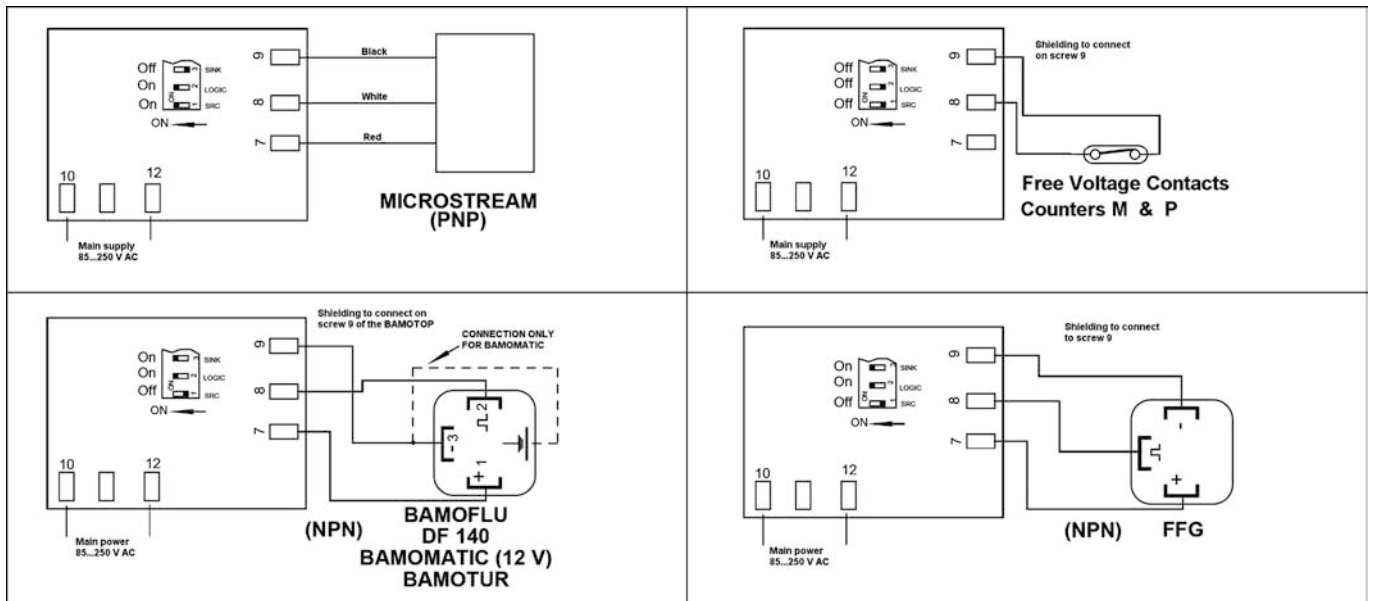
Off
On
On
SINK
LOGIC
SRC
ON
ON
9
8
7
Black
White
Red
10
12
Main supply
85...250 V AC
MICROSTREAM
(PNP)

Shielding to connect on screw 9
Off
Off
Off
SINK
LOGIC
SRC
ON
ON
9
8
7
10
12
Free Voltage Contacts
Counters M & P
Main supply
85...250 V AC

Shielding to connect on screw 9 of the BAMOTOP
CONNECTION ONLY FOR BAMOMATIC
On
On
Off
SINK
LOGIC
SRC
ON
ON
9
8
7
2
3
1
-
+
10
12
Main power
85...250 V AC
(NPN)
BAMOFLU
DF 140
BAMOMATIC (12 V)
BAMOTUR

Shielding to connect to screw 9
On
On
Off
SINK
LOGIC
SRC
ON
ON
9
8
7
-
+
10
12
Main power
85...250 V AC
(NPN)
FFG